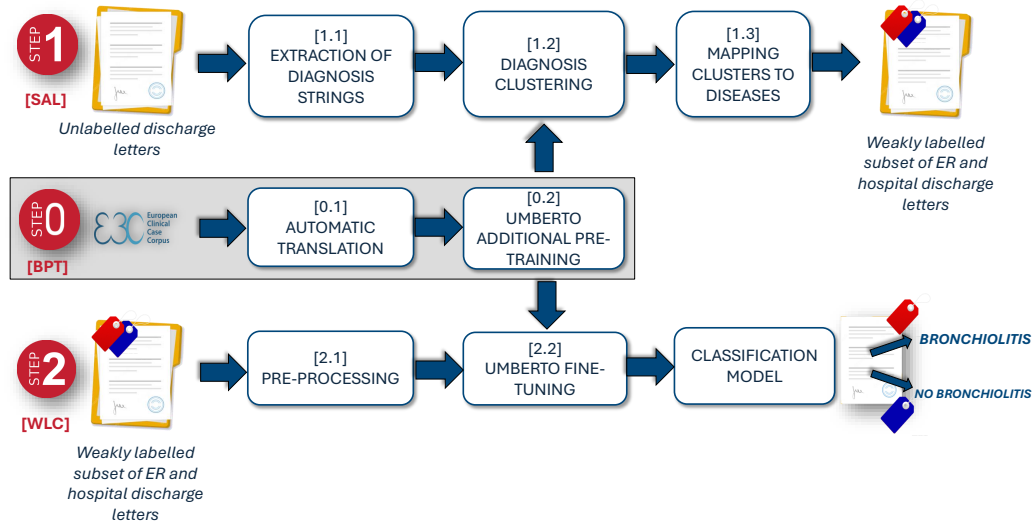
STEP 1

[SAL]

Unlabelled discharge letters

[1.1] EXTRACTION OF DIAGNOSIS STRINGS

[1.2] DIAGNOSIS CLUSTERING

[1.3] MAPPING CLUSTERS TO DISEASES

Weakly labelled subset of ER and hospital discharge letters

STEP 0

[BPT]

E3C European Clinical Case Corpus

[0.1] AUTOMATIC TRANSLATION

[0.2] UMBERTO ADDITIONAL PRE-TRAINING

STEP 2

[WLC]

Weakly labelled subset of ER and hospital discharge letters

[2.1] PRE-PROCESSING

[2.2] UMBERTO FINE-TUNING

CLASSIFICATION MODEL

BRONCHIOLITIS

NO BRONCHIOLITIS